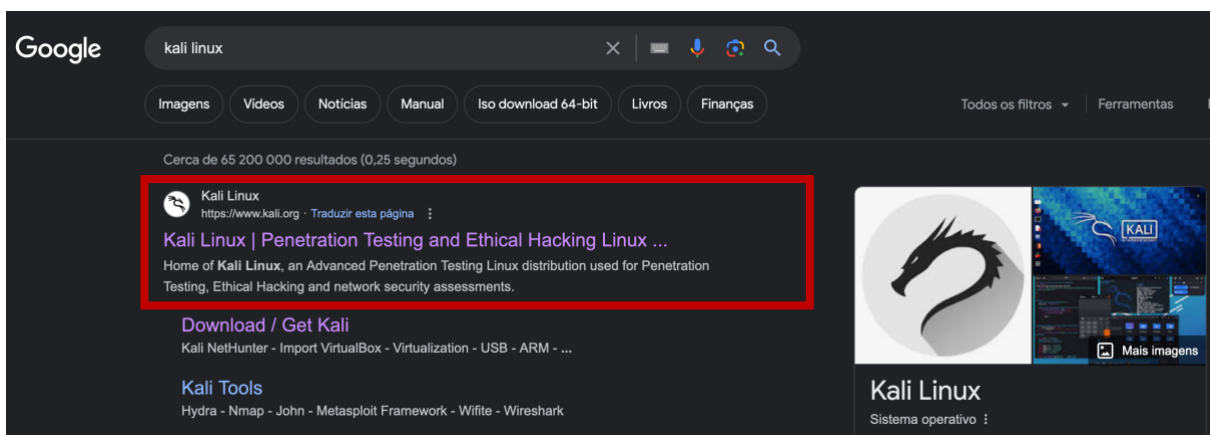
Google

kali linux

Imagens Vídeos Notícias Manual Iso download 64-bit Livros Finanças

Todos os filtros Ferramentas

Cerca de 65 200 000 resultados (0,25 segundos)

Kali Linux
https://www.kali.org · Traduzir esta página

Kali Linux | Penetration Testing and Ethical Hacking Linux ...

Home of **Kali Linux**, an Advanced Penetration Testing Linux distribution used for Penetration Testing, Ethical Hacking and network security assessments.

Download / Get Kali
Kali NetHunter - Import VirtualBox - Virtualization - USB - ARM - ...

Kali Tools
Hydra - Nmap - John - Metasploit Framework - Wifite - Wireshark

KALI

Mais imagens

Kali Linux
Sistema operativo